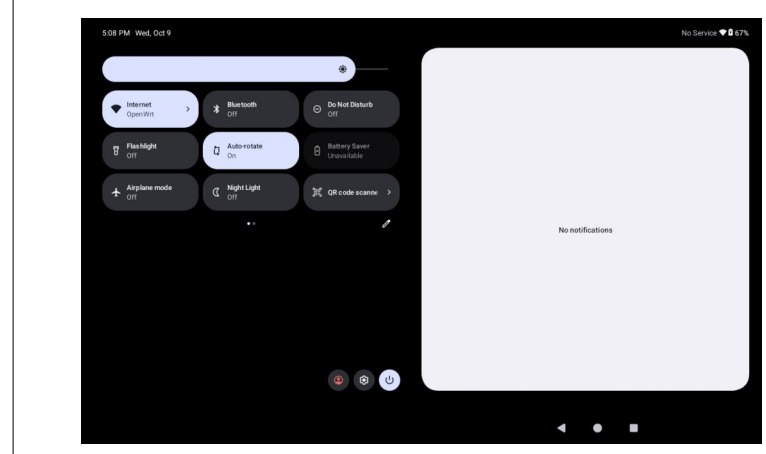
5:08 PM Wed, Oct 9

No Service 67%

Internet
OpenWrt

Bluetooth
Off

Do Not Disturb
Off

Flashlight
Off

Auto-rotate
On

Battery Saver
Unavailable

Airplane mode
Off

Night Light
Off

QR code scanne

No notifications